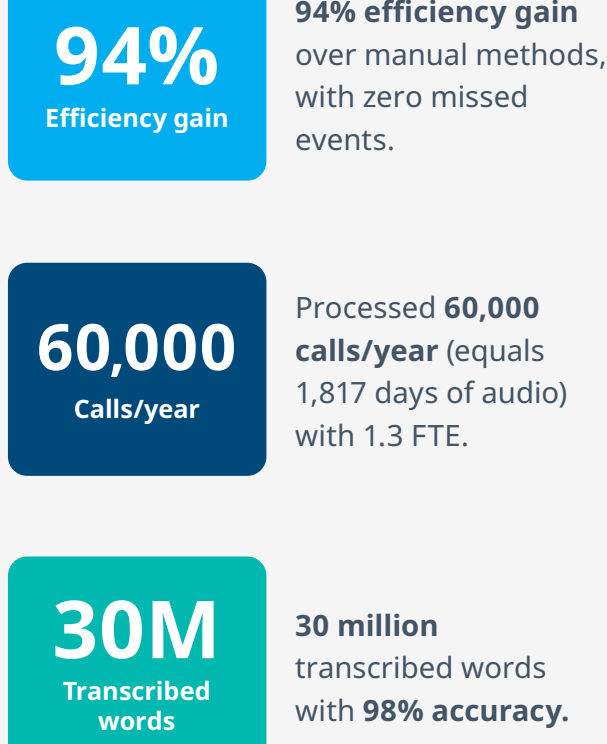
94%
Efficiency gain

94% efficiency gain over manual methods, with zero missed events.

60,000
Calls/year

Processed 60,000 calls/year (equals 1,817 days of audio) with 1.3 FTE.

30M
Transcribed words

30 million transcribed words with 98% accuracy.